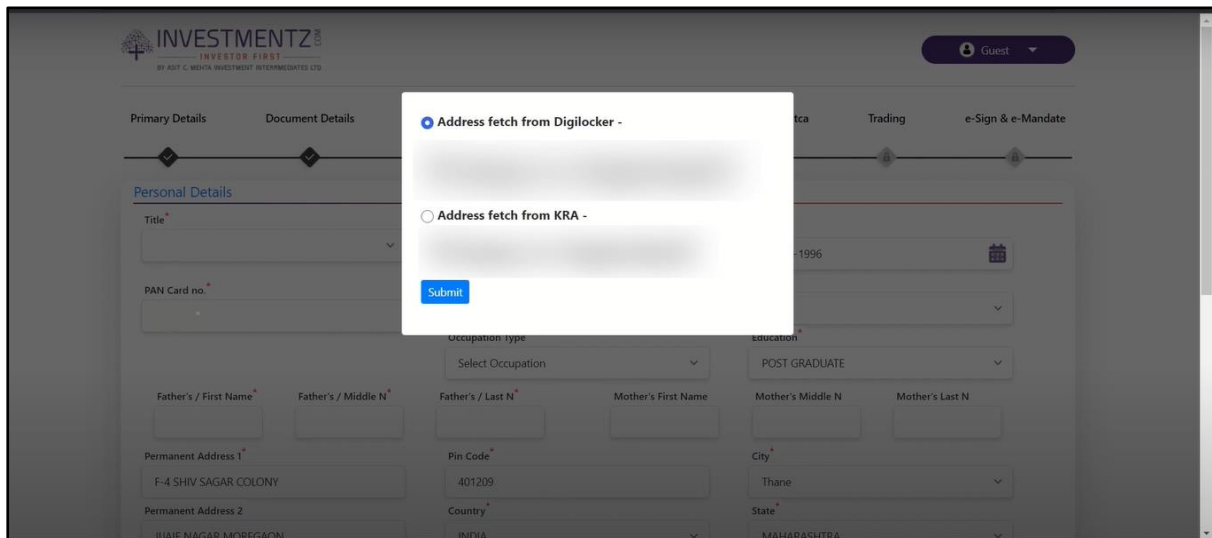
INVESTMENTZ.com
INVESTOR FIRST
BY ASIT C. MEHTA INVESTMENT INTERRMEDIATES LTD

Guest

Primary Details Document Details tca Trading e-Sign & e-Mandate

Personal Details

Title*

PAN Card no.*

Address fetch from Digilocker -

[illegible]

Address fetch from KRA -

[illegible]

Submit

-1996

Occupation Type
Select Occupation

Education*
POST GRADUATE

Father's / First Name* Father's / Middle N* Father's / Last N* Mother's First Name Mother's Middle N Mother's Last N

Permanent Address 1*
F-4 SHIV SAGAR COLONY

Pin Code*
401209

City*
Thane

Permanent Address 2
JIJAIE NAGAR MOREGAON

Country*
INDIA

State*
MAHARASHTRA